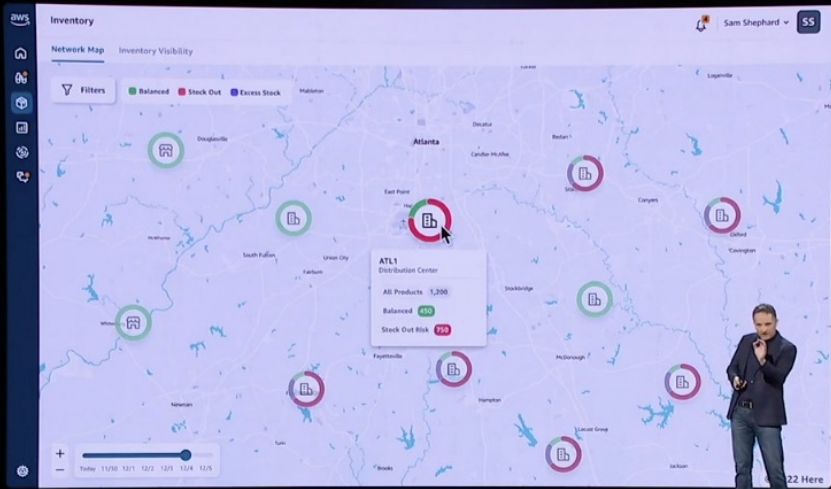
aws

Inventory

Sam Shephard

SS

Network Map

Inventory Visibility

Filters

Balanced

Stock Out

Excess Stock

Mableton

Douglasville

Atlanta

Decatur

Candler-McAfee

Redan

East Point

Conyers

South Fulton

Union City

Fairburn

Oxford

Covington

ATL1

Distribution Center

All Products 1,200

Balanced 450

Stock Out Risk 750

Stockbridge

Fayetteville

McDonough

Newnan

Hampton

Locust Grove

Brooks

Today 11/30 12/1 12/2 12/3 12/4 12/5

22 Here